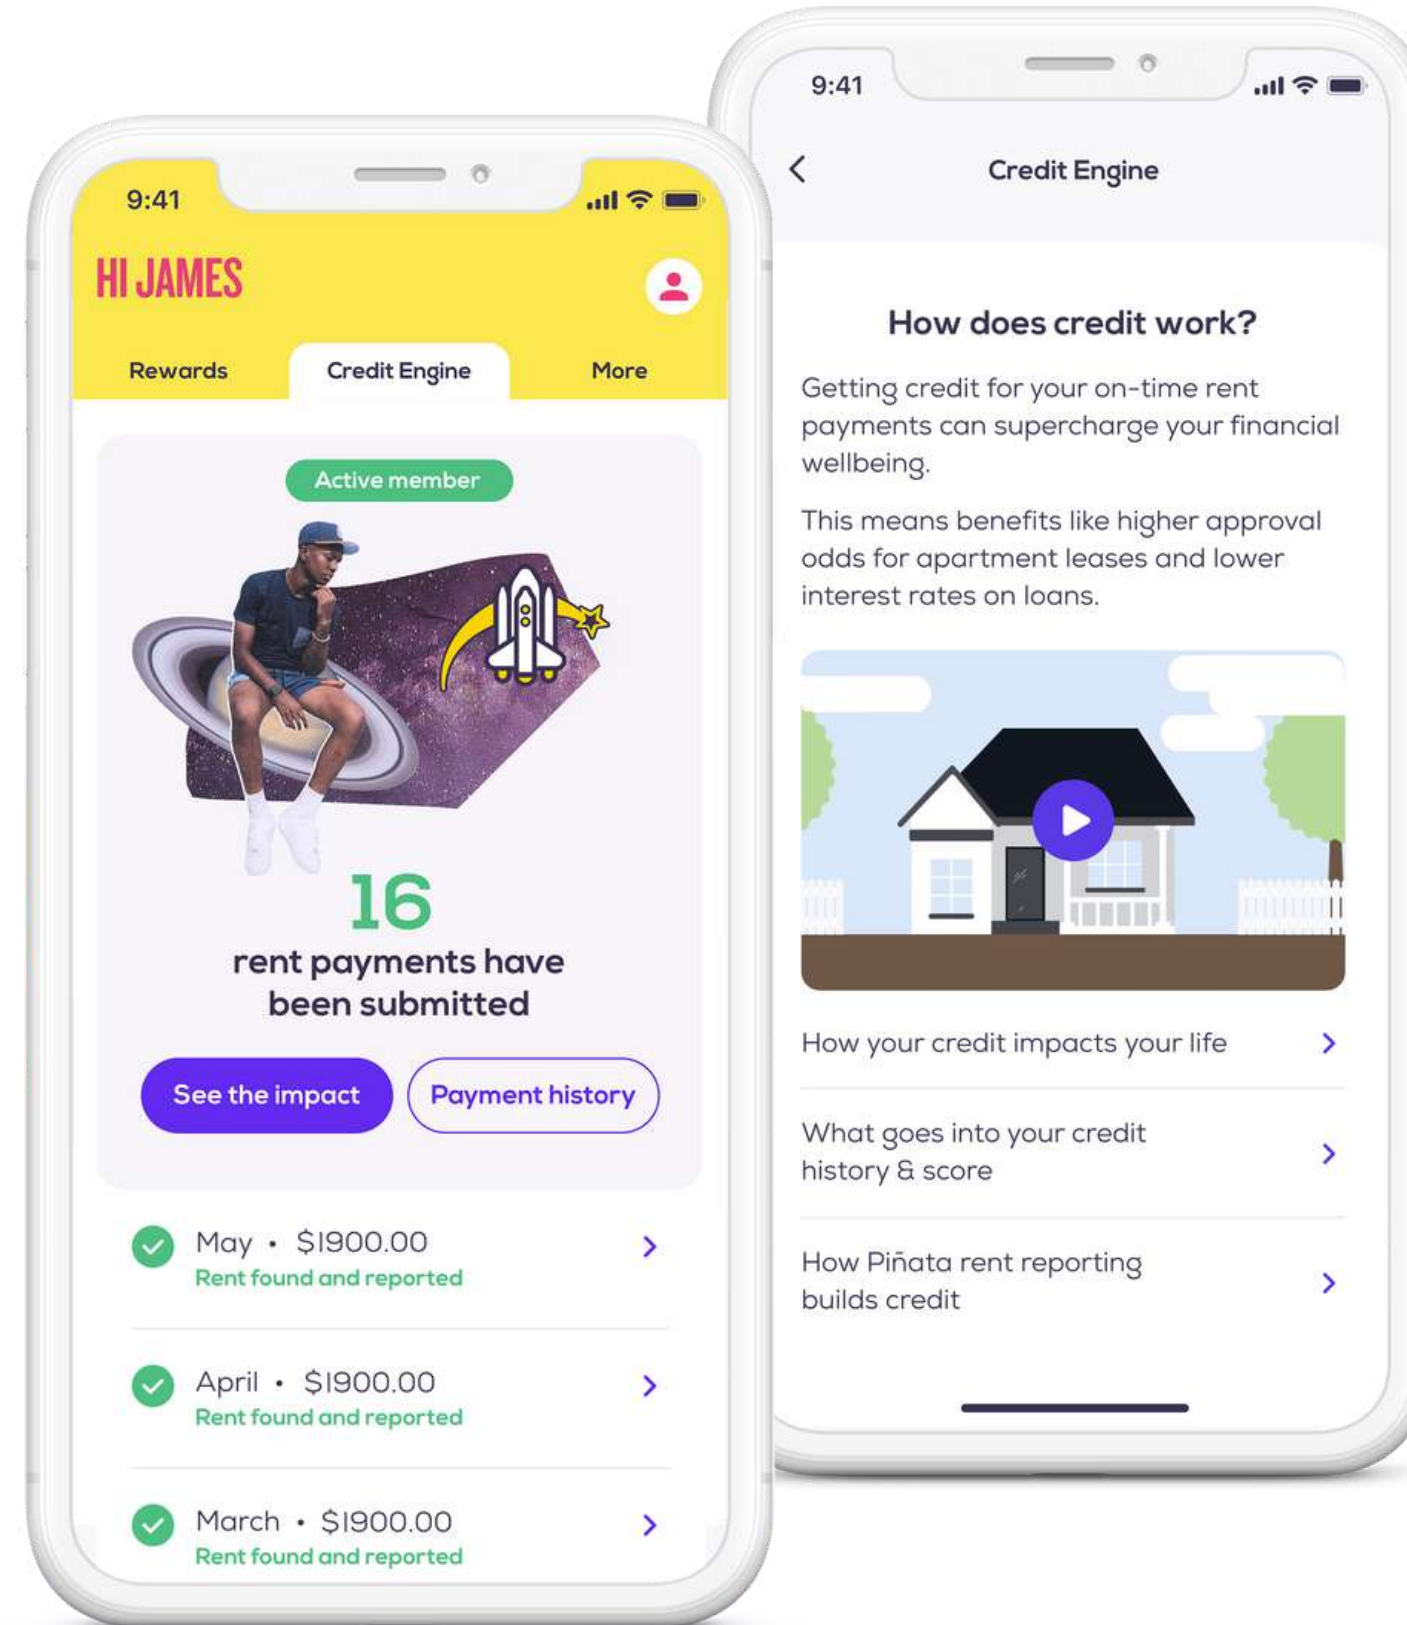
9:41

HI JAMES

Rewards

Credit Engine

More

Active member

16

rent payments have been submitted

See the impact

Payment history

May • $1900.00
Rent found and reported

April • $1900.00
Rent found and reported

March • $1900.00
Rent found and reported

9:41

Credit Engine

How does credit work?

Getting credit for your on-time rent payments can supercharge your financial wellbeing.

This means benefits like higher approval odds for apartment leases and lower interest rates on loans.

How your credit impacts your life

What goes into your credit history & score

How Piñata rent reporting builds credit